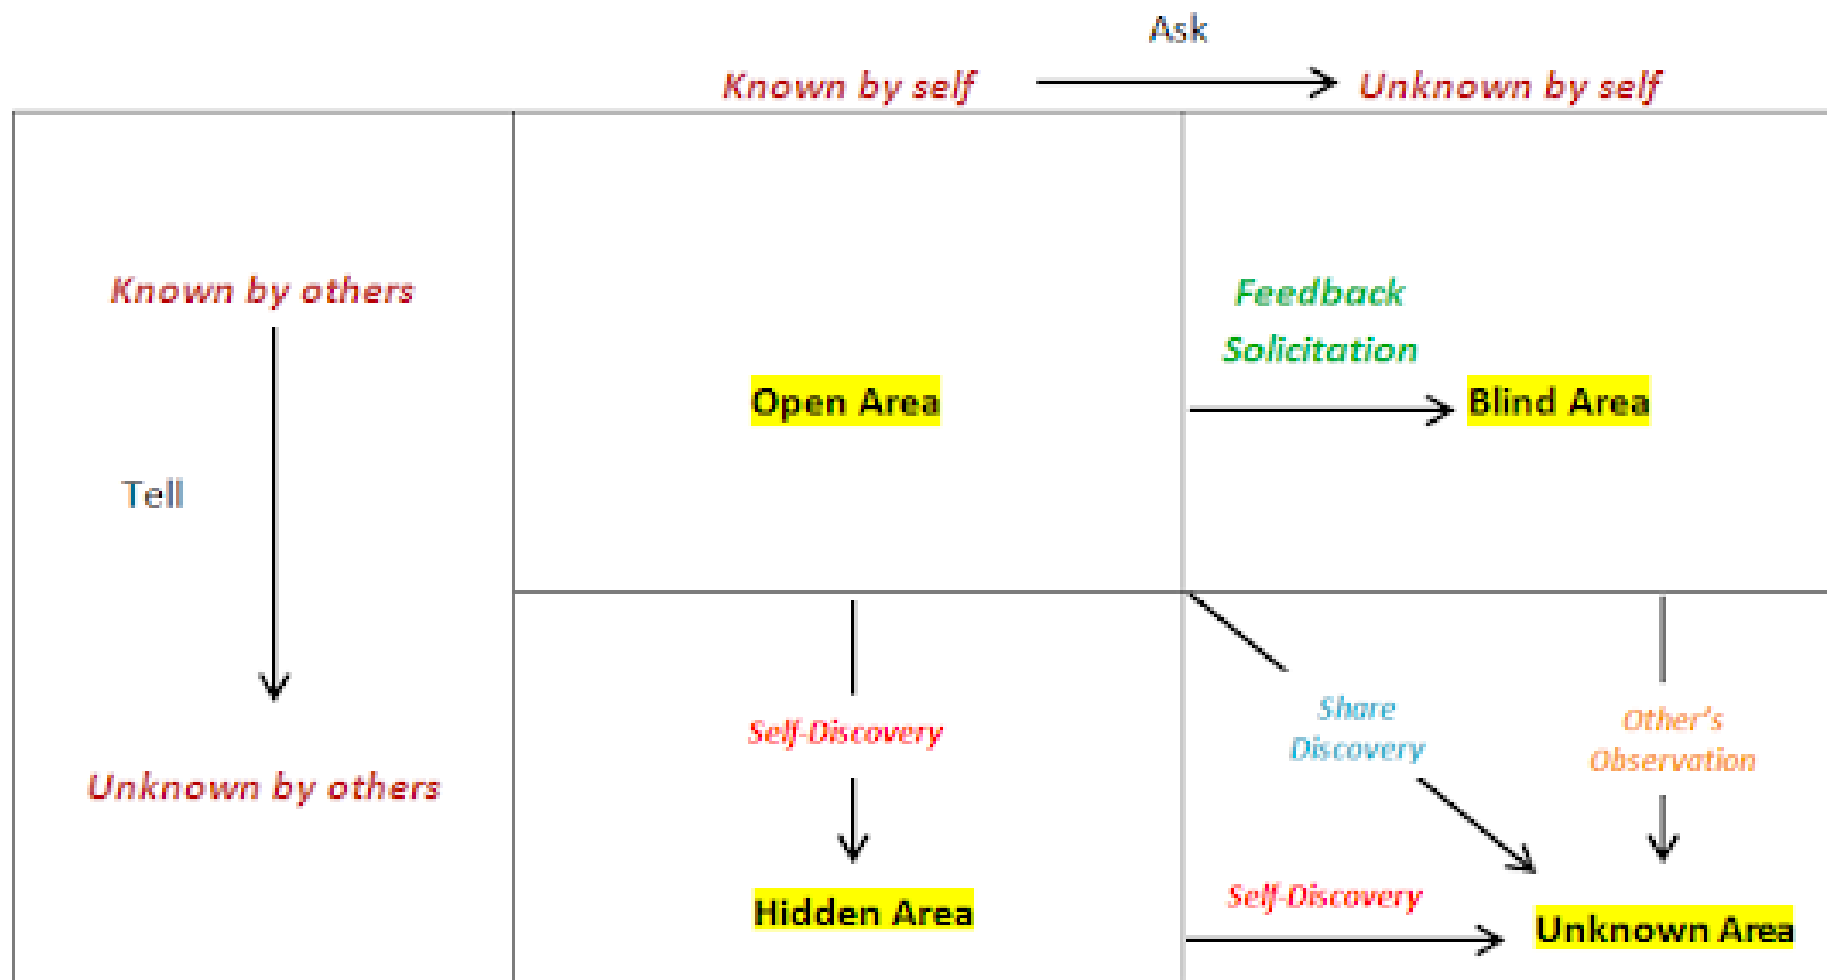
Ask

Known by self

Unknown by self

Known by others

Tell

Unknown by others

Open Area

Feedback Solicitation

Blind Area

Self-Discovery

Hidden Area

Share Discovery

Other's Observation

Self-Discovery

Unknown Area